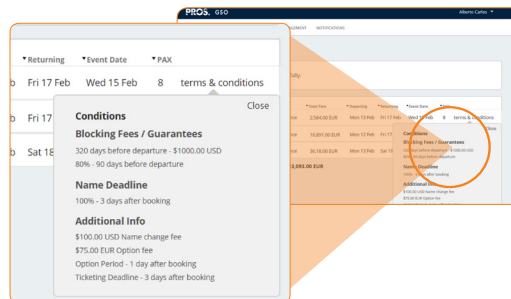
PROS. GSO

Alberto Carlos

EMENT NOTIFICATIONS

fully.

▾Returning ▾Event Date ▾PAX

b Fri 17 Feb Wed 15 Feb 8 terms & conditions

b Fri 17

b Sat 18

Close

Conditions

Blocking Fees / Guarantees

320 days before departure - \$1000.00 USD

80% - 90 days before departure

Name Deadline

100% - 3 days after booking

Additional Info

\$100.00 USD Name change fee

\$75.00 EUR Option fee

Option Period - 1 day after booking

Ticketing Deadline - 3 days after booking

▾Total Fare ▾Departing ▾Returning ▾Event Date

2,584.00 EUR Mon 13 Feb Fri 17 Feb Wed 15 Feb 8 terms & conditions

16,891.00 EUR Mon 13 Feb Fri 17

36,18.00 EUR Mon 13 Feb Sat 18

3,093.00 EUR

Close

Conditions

Blocking Fees / Guarantees

320 days before departure - \$1000.00 USD

80% - 90 days before departure

Name Deadline

100% - 3 days after booking

Additional Info

\$100.00 USD Name change fee

\$75.00 EUR Option fee